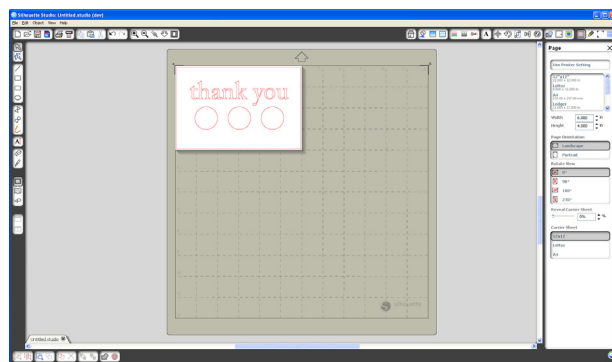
Silhouette Studio: Untitled.studio (dev)
File Edit Object View Help
thank you
Page
Use Printer Setting
8.5"x11"
Letter
A4
Ledger
Width 6.000 in
Height 4.000 in
Page Orientation
Landscape
Portrait
Rotate View
0°
90°
180°
270°
Reveal Carrier Sheet
0%
Carrier Sheet
12x12
Letter
A4
Untitled.studio